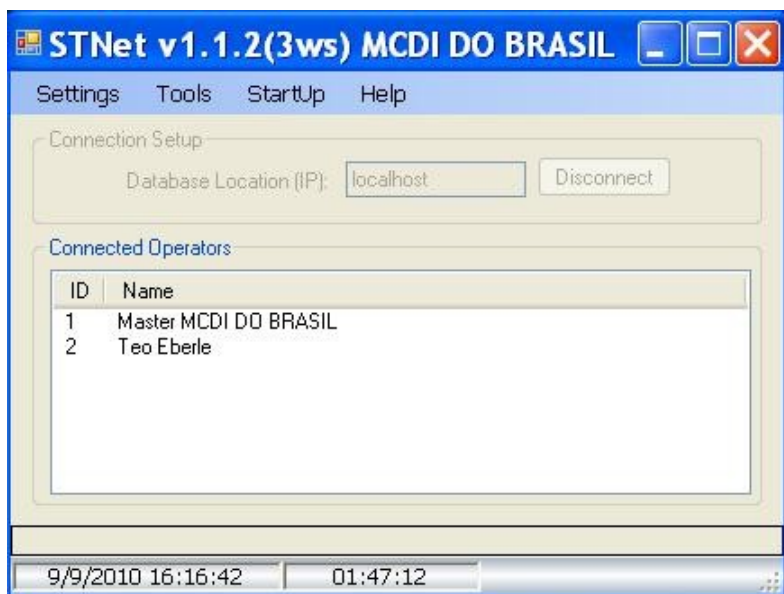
STNet v1.1.2(3ws) MCDI DO BRASIL

Settings Tools StartUp Help

Connection Setup

Database Location (IP): localhost Disconnect

Connected Operators

| ID | Name |
|---|---|
| 1 | Master MCDI DO BRASIL |
| 2 | Teo Eberle |

9/9/2010 16:16:42 01:47:12